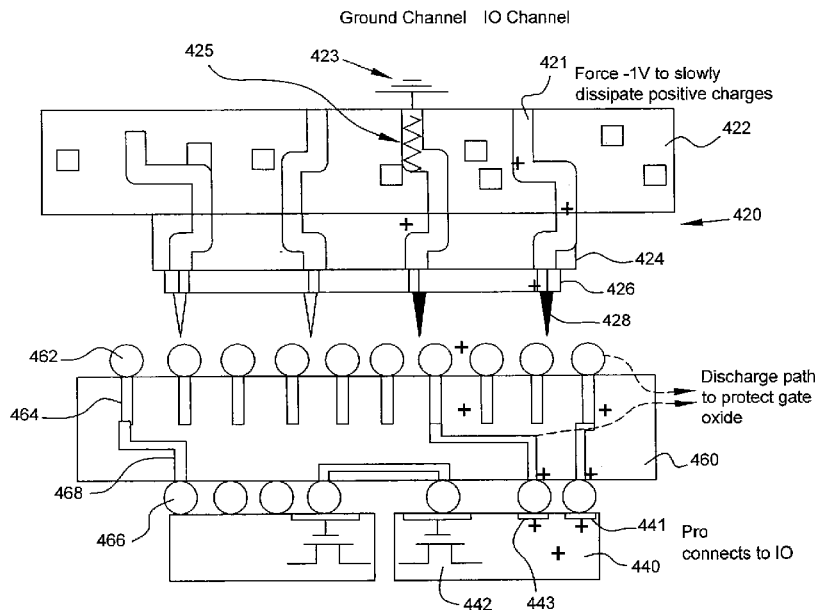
Ground Channel IO Channel

425

423

421

Force -1V to slowly dissipate positive charges

422

420

424

426

428

462

Discharge path to protect gate oxide

464

460

468

466

441

Pro connects to IO

440

442

443